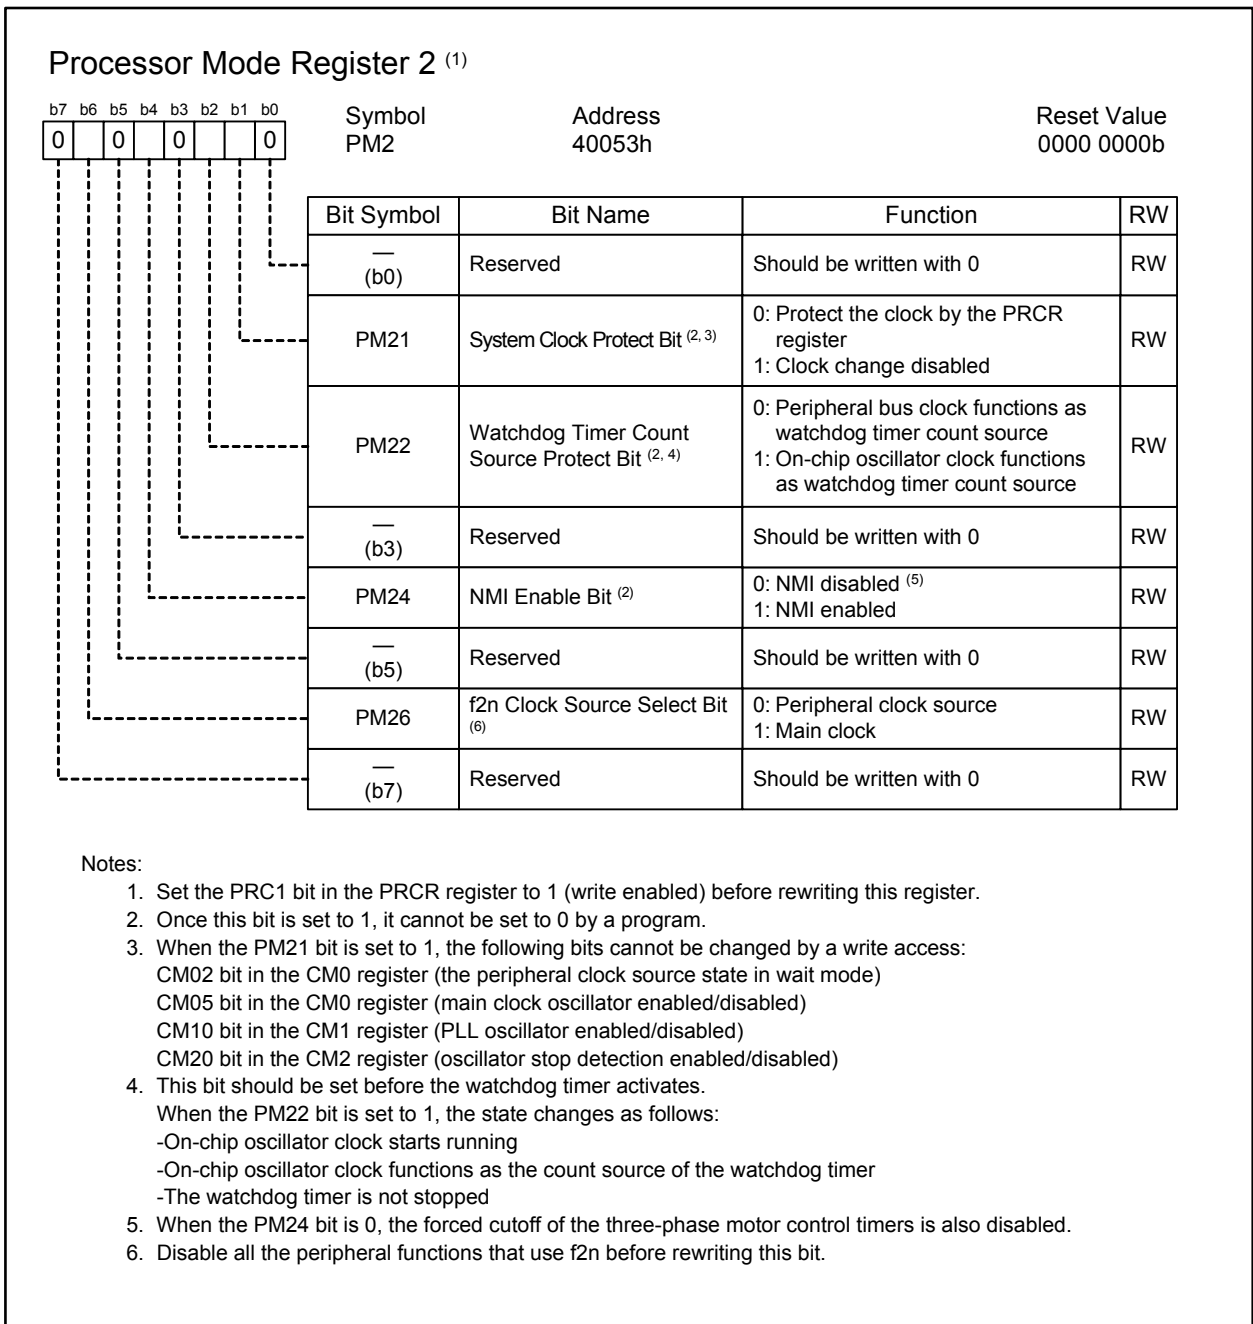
Processor Mode Register 2 $^{(1)}$

b7 b6 b5 b4 b3 b2 b1 b0
0 0 0 0

Symbol
PM2

Address
40053h

Reset Value
0000 0000b

| Bit Symbol | Bit Name | Function | RW |
|---|---|---|---|
| — (b0) | Reserved | Should be written with 0 | RW |
| PM21 | System Clock Protect Bit $^{(2, 3)}$ | 0: Protect the clock by the PRCR register 1: Clock change disabled | RW |
| PM22 | Watchdog Timer Count Source Protect Bit $^{(2, 4)}$ | 0: Peripheral bus clock functions as watchdog timer count source 1: On-chip oscillator clock functions as watchdog timer count source | RW |
| — (b3) | Reserved | Should be written with 0 | RW |
| PM24 | NMI Enable Bit $^{(2)}$ | 0: NMI disabled $^{(5)}$ 1: NMI enabled | RW |
| — (b5) | Reserved | Should be written with 0 | RW |
| PM26 | f2n Clock Source Select Bit $^{(6)}$ | 0: Peripheral clock source 1: Main clock | RW |
| — (b7) | Reserved | Should be written with 0 | RW |

Notes:
1. Set the PRC1 bit in the PRCR register to 1 (write enabled) before rewriting this register.
2. Once this bit is set to 1, it cannot be set to 0 by a program.
3. When the PM21 bit is set to 1, the following bits cannot be changed by a write access:
CM02 bit in the CM0 register (the peripheral clock source state in wait mode)
CM05 bit in the CM0 register (main clock oscillator enabled/disabled)
CM10 bit in the CM1 register (PLL oscillator enabled/disabled)
CM20 bit in the CM2 register (oscillator stop detection enabled/disabled)
4. This bit should be set before the watchdog timer activates.
When the PM22 bit is set to 1, the state changes as follows:
-On-chip oscillator clock starts running
-On-chip oscillator clock functions as the count source of the watchdog timer
-The watchdog timer is not stopped
5. When the PM24 bit is 0, the forced cutoff of the three-phase motor control timers is also disabled.
6. Disable all the peripheral functions that use f2n before rewriting this bit.